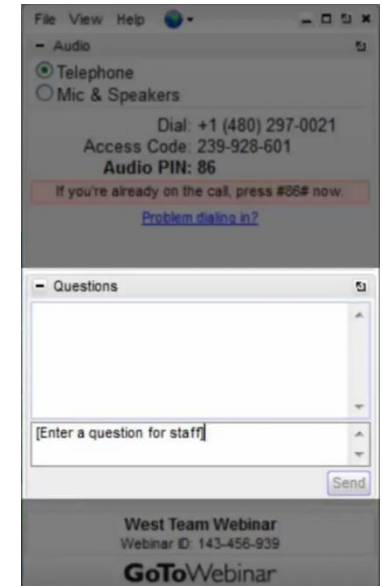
File View Help

Audio

Telephone
Mic & Speakers

Dial: +1 (480) 297-0021
Access Code: 239-928-601
Audio PIN: 86

If you're already on the call, press #86# now.

Problem dialing in?

Questions

[Enter a question for staff]

Send

West Team Webinar
Webinar ID: 143-456-939

GoToWebinar